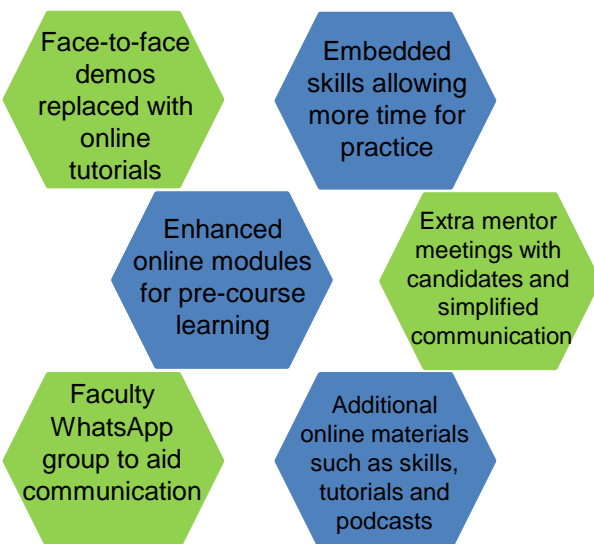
Face-to-face demos replaced with online tutorials

Embedded skills allowing more time for practice

Enhanced online modules for pre-course learning

Extra mentor meetings with candidates and simplified communication

Faculty WhatsApp group to aid communication

Additional online materials such as skills, tutorials and podcasts